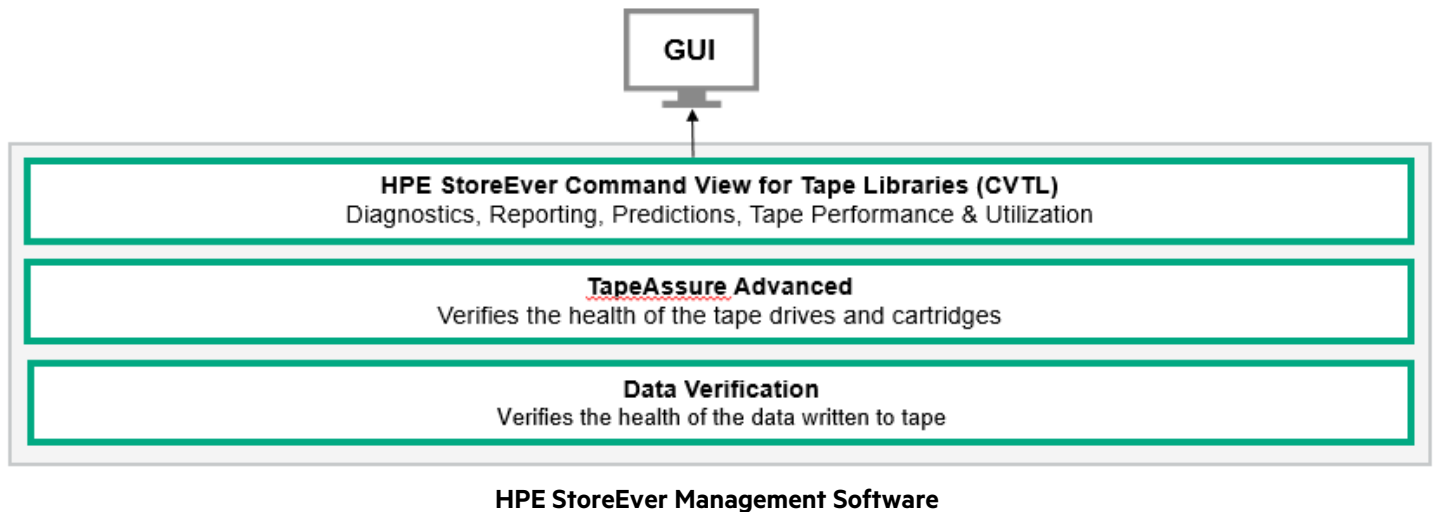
GUI

HPE StoreEver Command View for Tape Libraries (CVTL)
Diagnostics, Reporting, Predictions, Tape Performance & Utilization

TapeAssure Advanced
Verifies the health of the tape drives and cartridges

Data Verification
Verifies the health of the data written to tape

HPE StoreEver Management Software